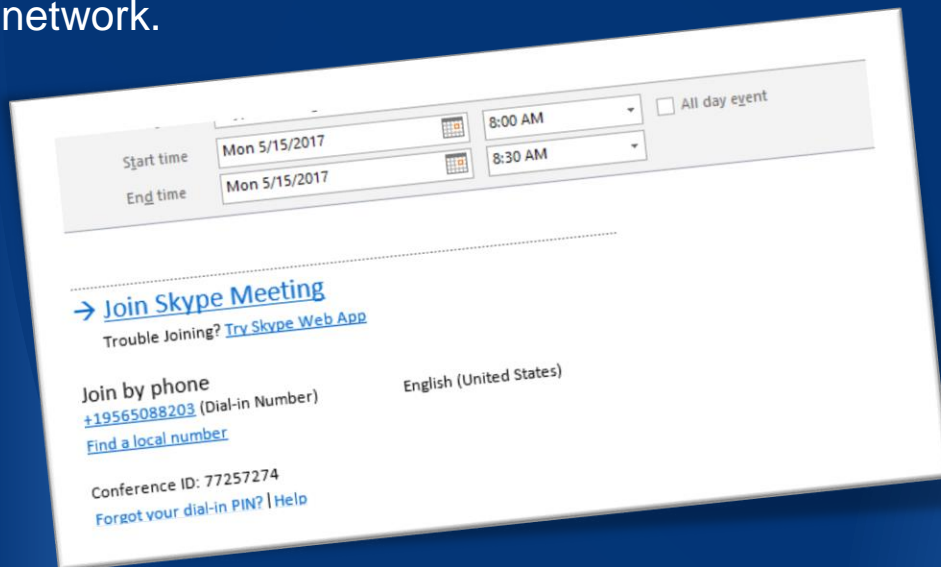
network.

Start time Mon 5/15/2017 8:00 AM All day event

End time Mon 5/15/2017 8:30 AM

→ Join Skype Meeting

Trouble Joining? Try Skype Web App

Join by phone

+19565088203 (Dial-in Number) English (United States)

Find a local number

Conference ID: 77257274

Forgot your dial-in PIN? | Help